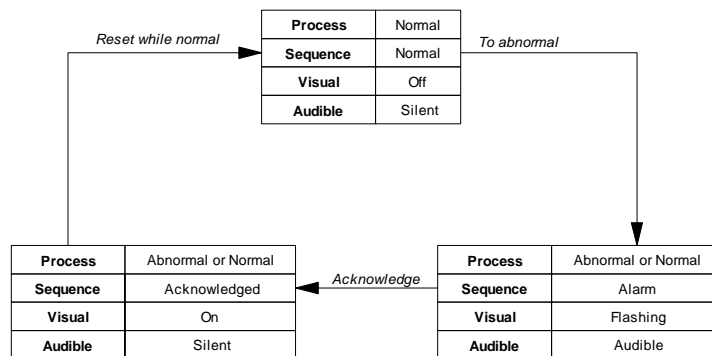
| Process | Normal |
|---|---|
| Sequence | Normal |
| Visual | Off |
| Audible | Silent |

Reset while normal

To abnormal

| Process | Abnormal or Normal |
|---|---|
| Sequence | Acknowledged |
| Visual | On |
| Audible | Silent |

Acknowledge

| Process | Abnormal or Normal |
|---|---|
| Sequence | Alarm |
| Visual | Flashing |
| Audible | Audible |